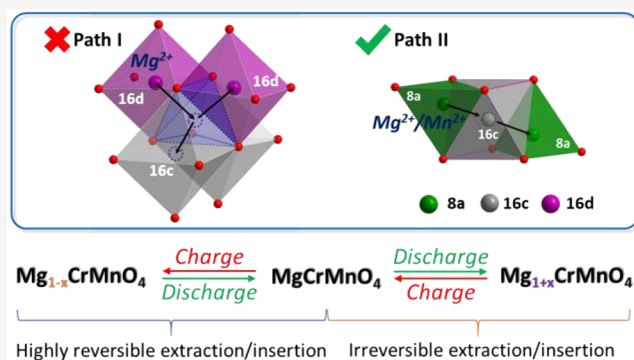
Path I

$Mg^{2+}$

16d

16d

16c

Path II

8a

$Mg^{2+}/Mn^{2+}$

16c

8a

8a 16c 16d

$Mg_{1-x}CrMnO_4$ Charge Discharge $MgCrMnO_4$ Discharge Charge $Mg_{1+x}CrMnO_4$

Highly reversible extraction/insertion Irreversible extraction/insertion